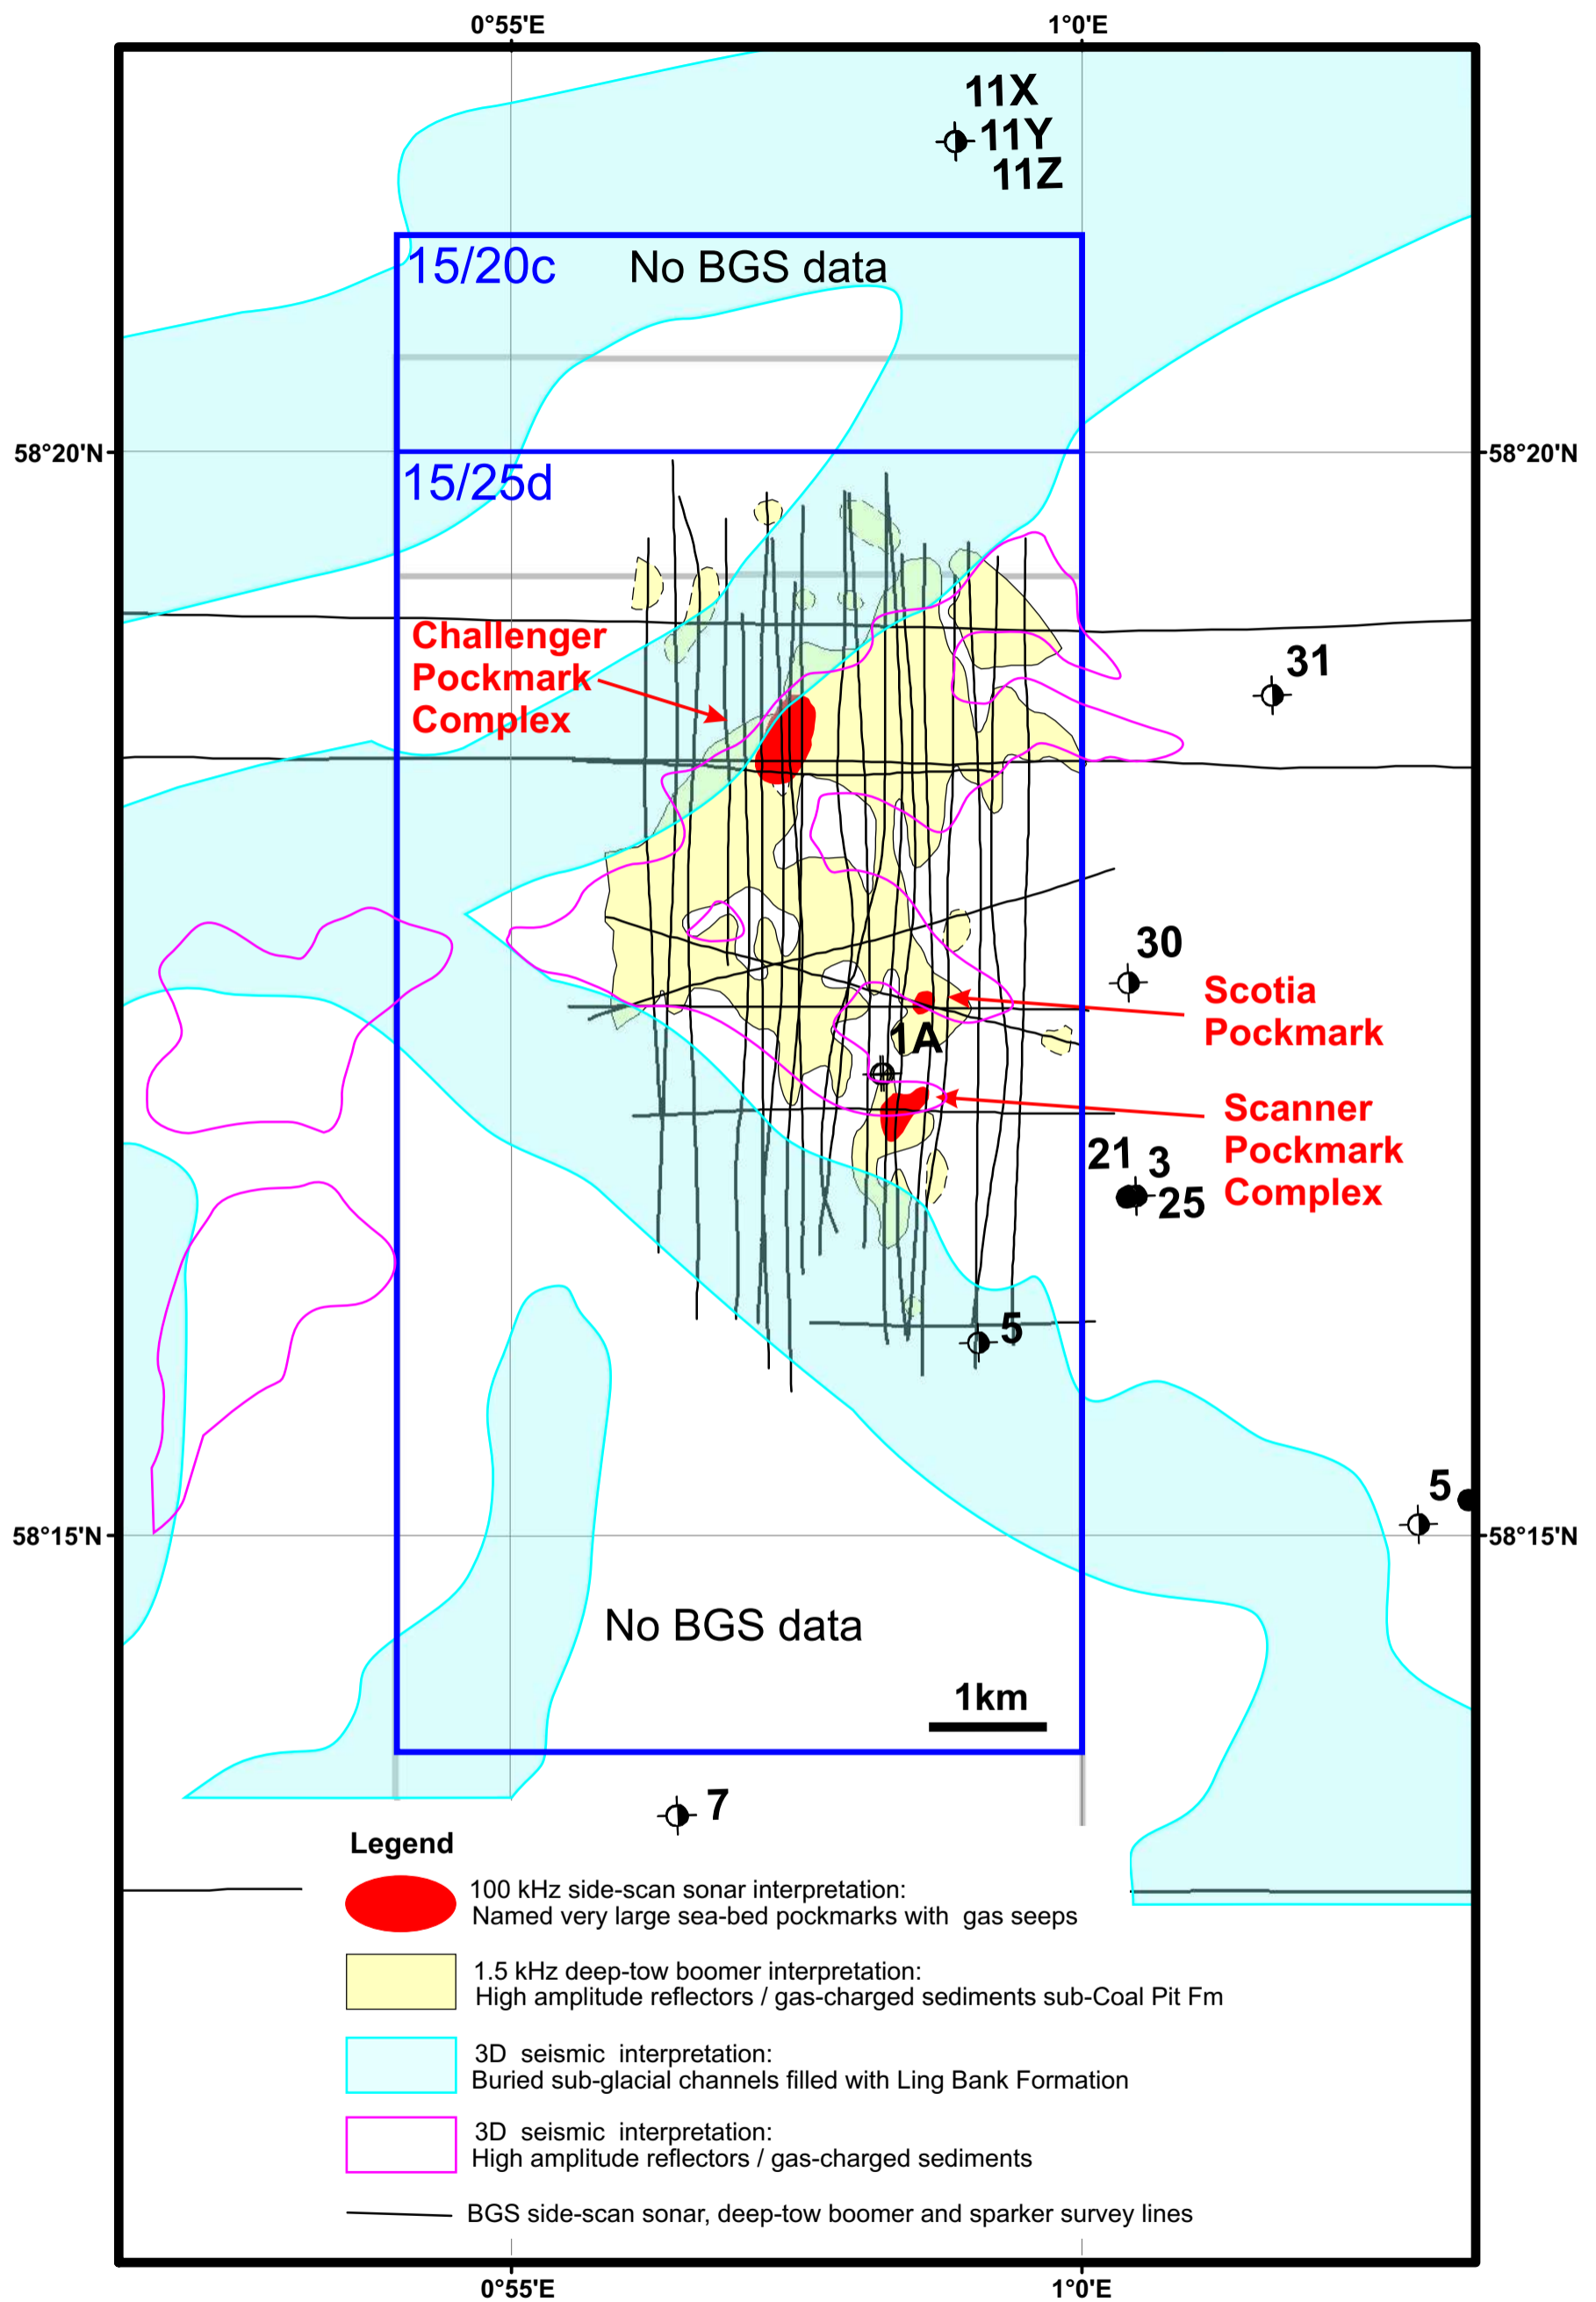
0°55'E
1°0'E
11X
11Y
11Z
15/20c
No BGS data
58°20'N
58°20'N
15/25d
Challenger Pockmark Complex
31
30
Scotia Pockmark
1A
Scanner Pockmark Complex
21
3
25
5
5
58°15'N
58°15'N
No BGS data
1km
7
Legend
100 kHz side-scan sonar interpretation:
Named very large sea-bed pockmarks with gas seeps
1.5 kHz deep-tow boomer interpretation:
High amplitude reflectors / gas-charged sediments sub-Coal Pit Fm
3D seismic interpretation:
Buried sub-glacial channels filled with Ling Bank Formation
3D seismic interpretation:
High amplitude reflectors / gas-charged sediments
BGS side-scan sonar, deep-tow boomer and sparker survey lines
0°55'E
1°0'E